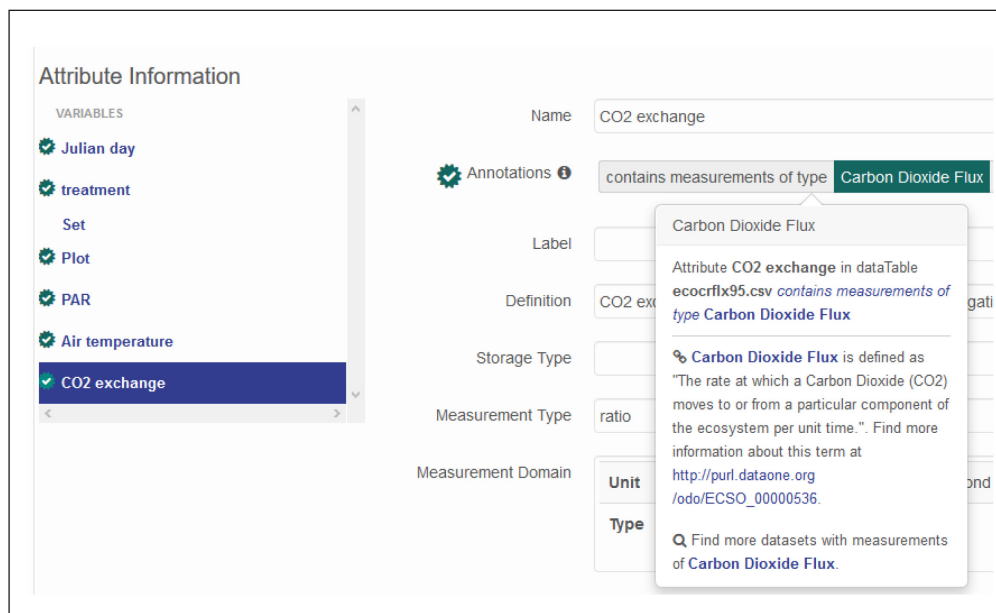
Attribute Information

VARIABLES

Julian day

treatment

Set

Plot

PAR

Air temperature

CO2 exchange

Name CO2 exchange

Annotations contains measurements of type Carbon Dioxide Flux

Label

Definition CO2 exc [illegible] gati

Storage Type

Measurement Type ratio

Measurement Domain

Unit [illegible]ond

Type

Carbon Dioxide Flux

Attribute **CO2 exchange** in dataTable **ecocrflx95.csv** *contains measurements of type* **Carbon Dioxide Flux**

**Carbon Dioxide Flux** is defined as "The rate at which a Carbon Dioxide (CO2) moves to or from a particular component of the ecosystem per unit time.". Find more information about this term at http://purl.dataone.org/odo/ECSO_00000536.

Find more datasets with measurements of **Carbon Dioxide Flux**.